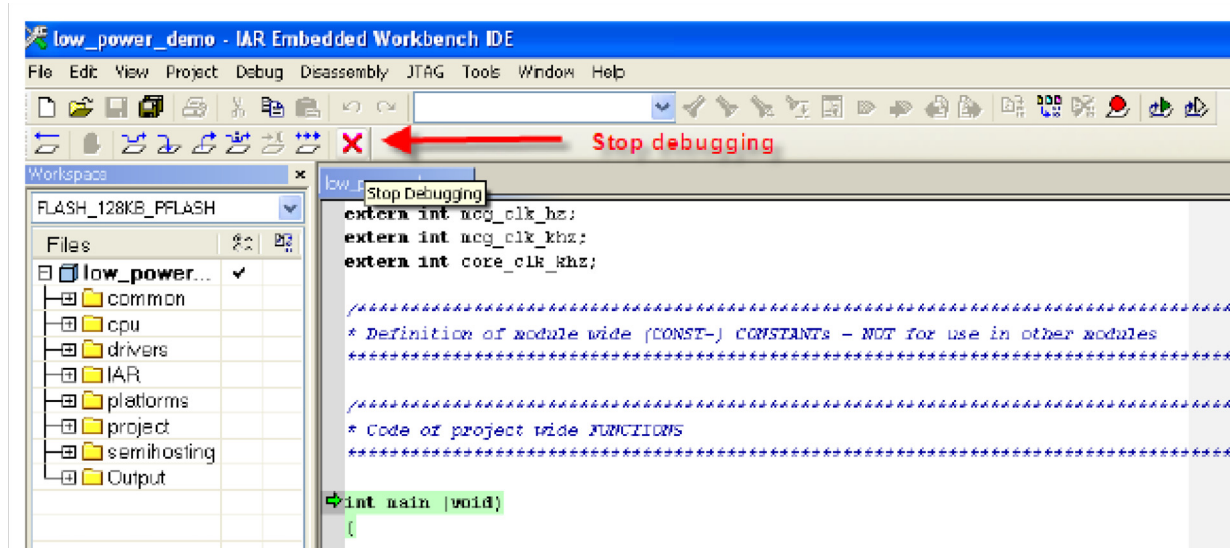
low_power_demo - IAR Embedded Workbench IDE

File Edit View Project Debug Disassembly JTAG Tools Window Help

Stop debugging

Workspace

FLASH_128KB_PFLASH

Files

low_power... ✔
common
cpu
drivers
IAR
platforms
project
semihosting
Output

low_p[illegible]

Stop Debugging

extern int mcg_clk_hz;
extern int mcg_clk_khz;
extern int core_clk_khz;

/****************************************************************************
* Definition of module wide (CONST-) CONSTANTs - NOT for use in other modules
****************************************************************************

/****************************************************************************
* Code of project wide FUNCTIONS
****************************************************************************

int main (void)
{